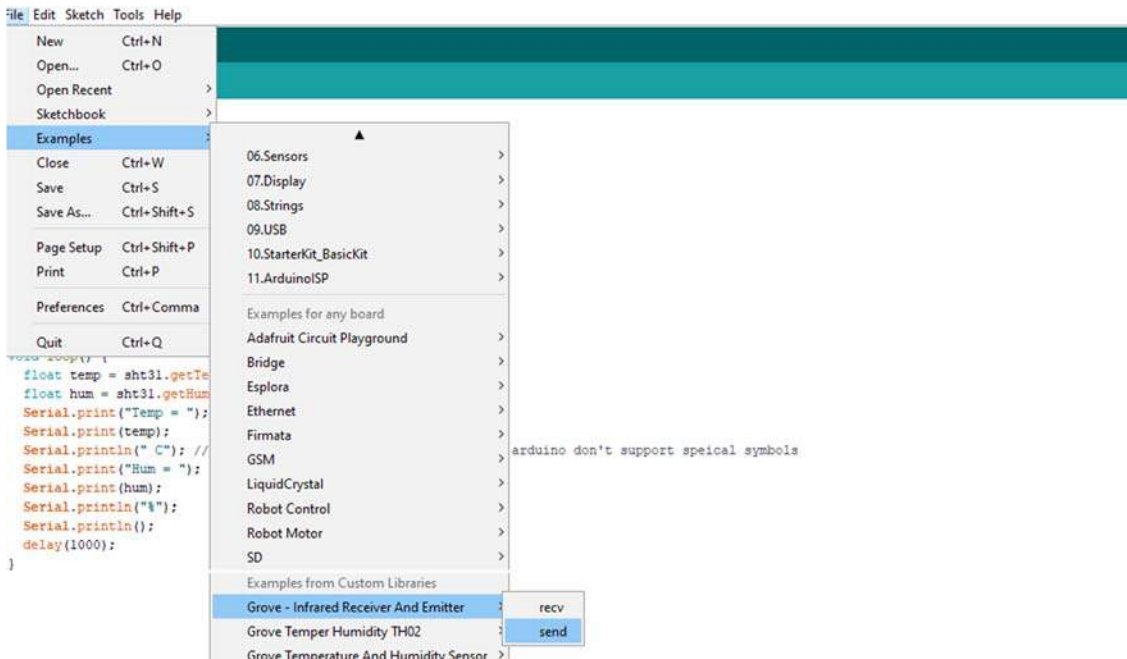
File Edit Sketch Tools Help

New Ctrl+N
Open... Ctrl+O
Open Recent
Sketchbook
Examples
Close Ctrl+W
Save Ctrl+S
Save As... Ctrl+Shift+S
Page Setup Ctrl+Shift+P
Print Ctrl+P
Preferences Ctrl+Comma
Quit Ctrl+Q

06.Sensors
07.Display
08.Strings
09.USB
10.StarterKit_BasicKit
11.ArduinoISP
Examples for any board
Adafruit Circuit Playground
Bridge
Esplora
Ethernet
Firmata
GSM
LiquidCrystal
Robot Control
Robot Motor
SD
Examples from Custom Libraries
Grove - Infrared Receiver And Emitter
Grove Temper Humidity TH02
Grove Temperature And Humidity Sensor

recv
send

void loop() {
float temp = sht31.getTe
float hum = sht31.getHum
Serial.print("Temp = ");
Serial.print(temp);
Serial.println(" C"); // arduino don't support speical symbols
Serial.print("Hum = ");
Serial.print(hum);
Serial.println("%");
Serial.println();
delay(1000);
}